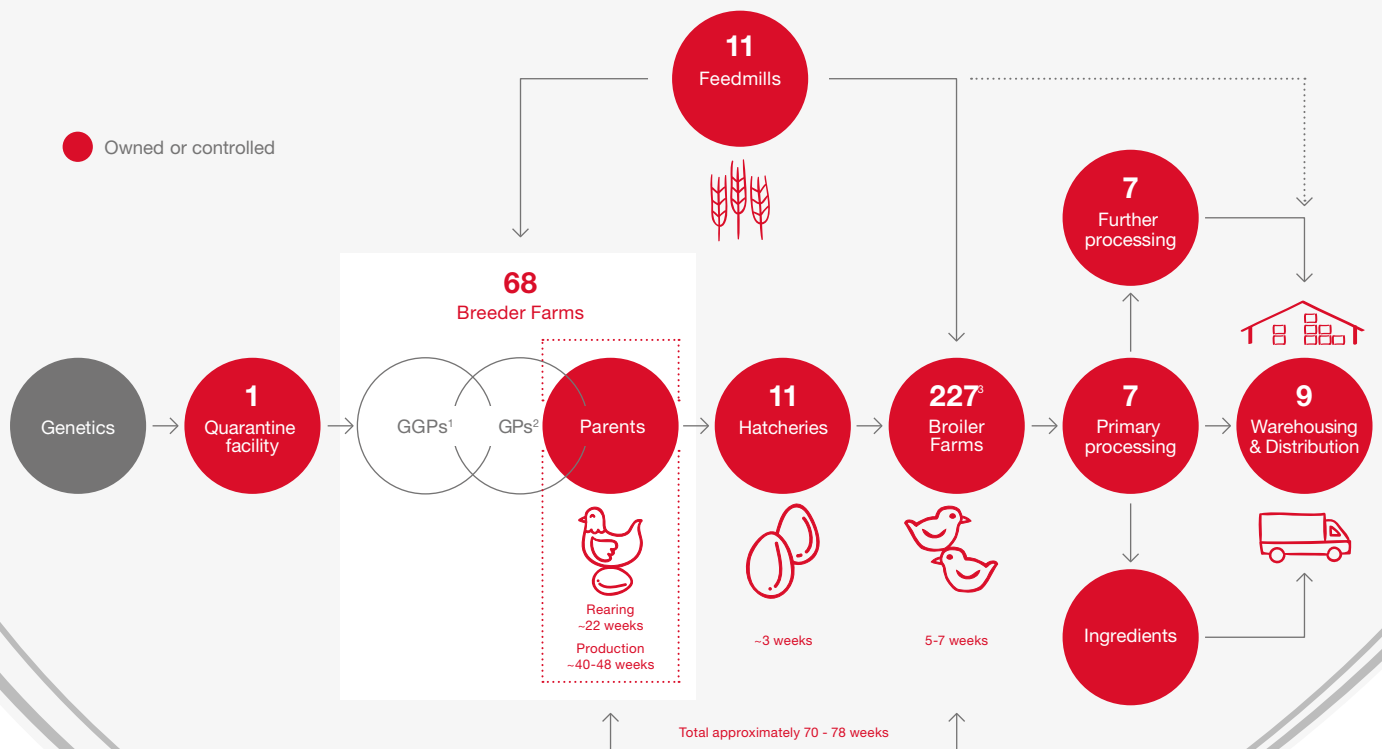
11
Feedmills

Owned or controlled

7
Further processing

68
Breeder Farms

Genetics

1
Quarantine facility

GGPs$^1$

GPs$^2$

Parents

11
Hatcheries

227$^3$
Broiler Farms

7
Primary processing

9
Warehousing & Distribution

Rearing
~22 weeks
Production
~40-48 weeks

~3 weeks

5-7 weeks

Ingredients

Total approximately 70 - 78 weeks